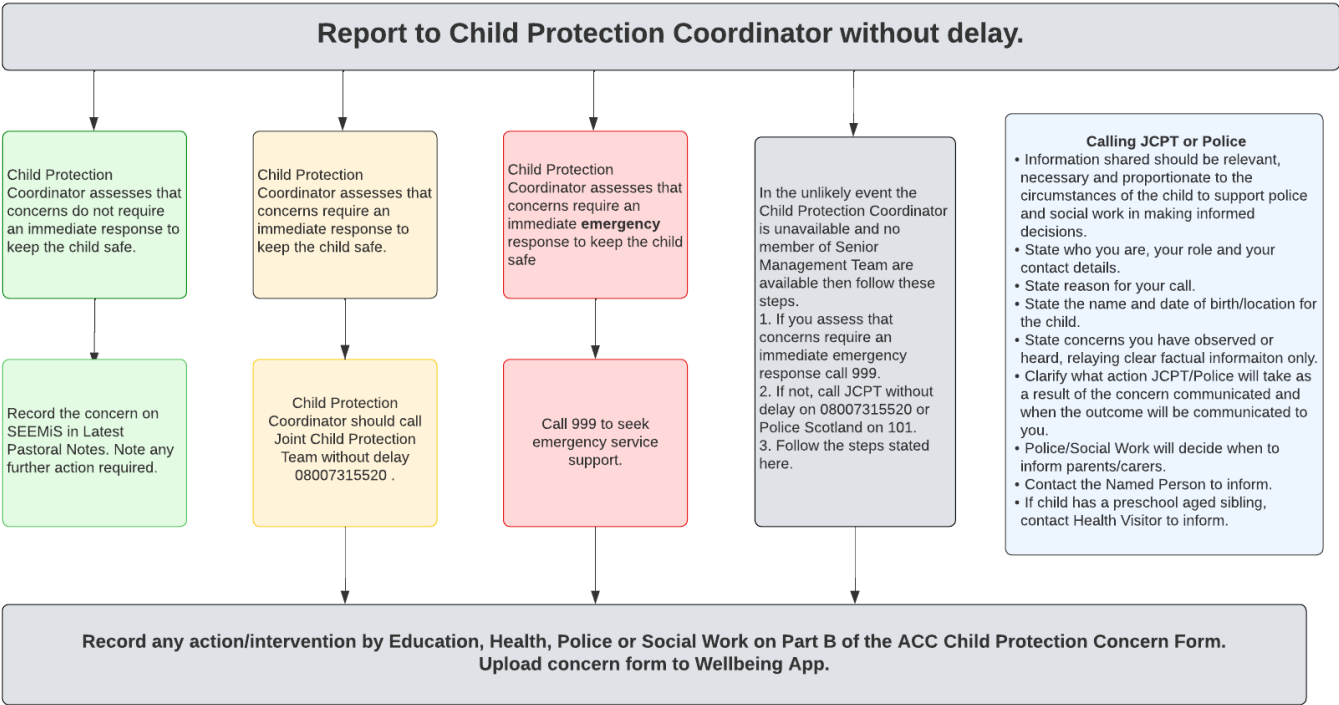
Report to Child Protection Coordinator without delay.

Child Protection Coordinator assesses that concerns do not require an immediate response to keep the child safe.

Record the concern on SEEMiS in Latest Pastoral Notes. Note any further action required.

Child Protection Coordinator assesses that concerns require an immediate response to keep the child safe.

Child Protection Coordinator should call Joint Child Protection Team without delay 08007315520 .

Child Protection Coordinator assesses that concerns require an immediate **emergency** response to keep the child safe

Call 999 to seek emergency service support.

In the unlikely event the Child Protection Coordinator is unavailable and no member of Senior Management Team are available then follow these steps.
1. If you assess that concerns require an immediate emergency response call 999.
2. If not, call JCPT without delay on 08007315520 or Police Scotland on 101.
3. Follow the steps stated here.

Calling JCPT or Police
• Information shared should be relevant, necessary and proportionate to the circumstances of the child to support police and social work in making informed decisions.
• State who you are, your role and your contact details.
• State reason for your call.
• State the name and date of birth/location for the child.
• State concerns you have observed or heard, relaying clear factual informaiton only.
• Clarify what action JCPT/Police will take as a result of the concern communicated and when the outcome will be communicated to you.
• Police/Social Work will decide when to inform parents/carers.
• Contact the Named Person to inform.
• If child has a preschool aged sibling, contact Health Visitor to inform.

Record any action/intervention by Education, Health, Police or Social Work on Part B of the ACC Child Protection Concern Form.
Upload concern form to Wellbeing App.